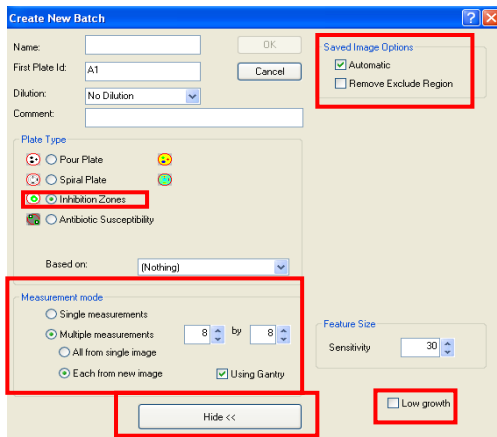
Create New Batch

?

X

Name:

OK

First Plate Id:

A1

Cancel

Dilution:

No Dilution

Comment:

Saved Image Options

Automatic

Remove Exclude Region

Plate Type

Pour Plate

Spiral Plate

Inhibition Zones

Antibiotic Susceptibility

Based on:

(Nothing)

Measurement mode

Single measurements

Multiple measurements

8

by

8

All from single image

Each from new image

Using Gantry

Feature Size

Sensitivity

30

Hide <<

Low growth